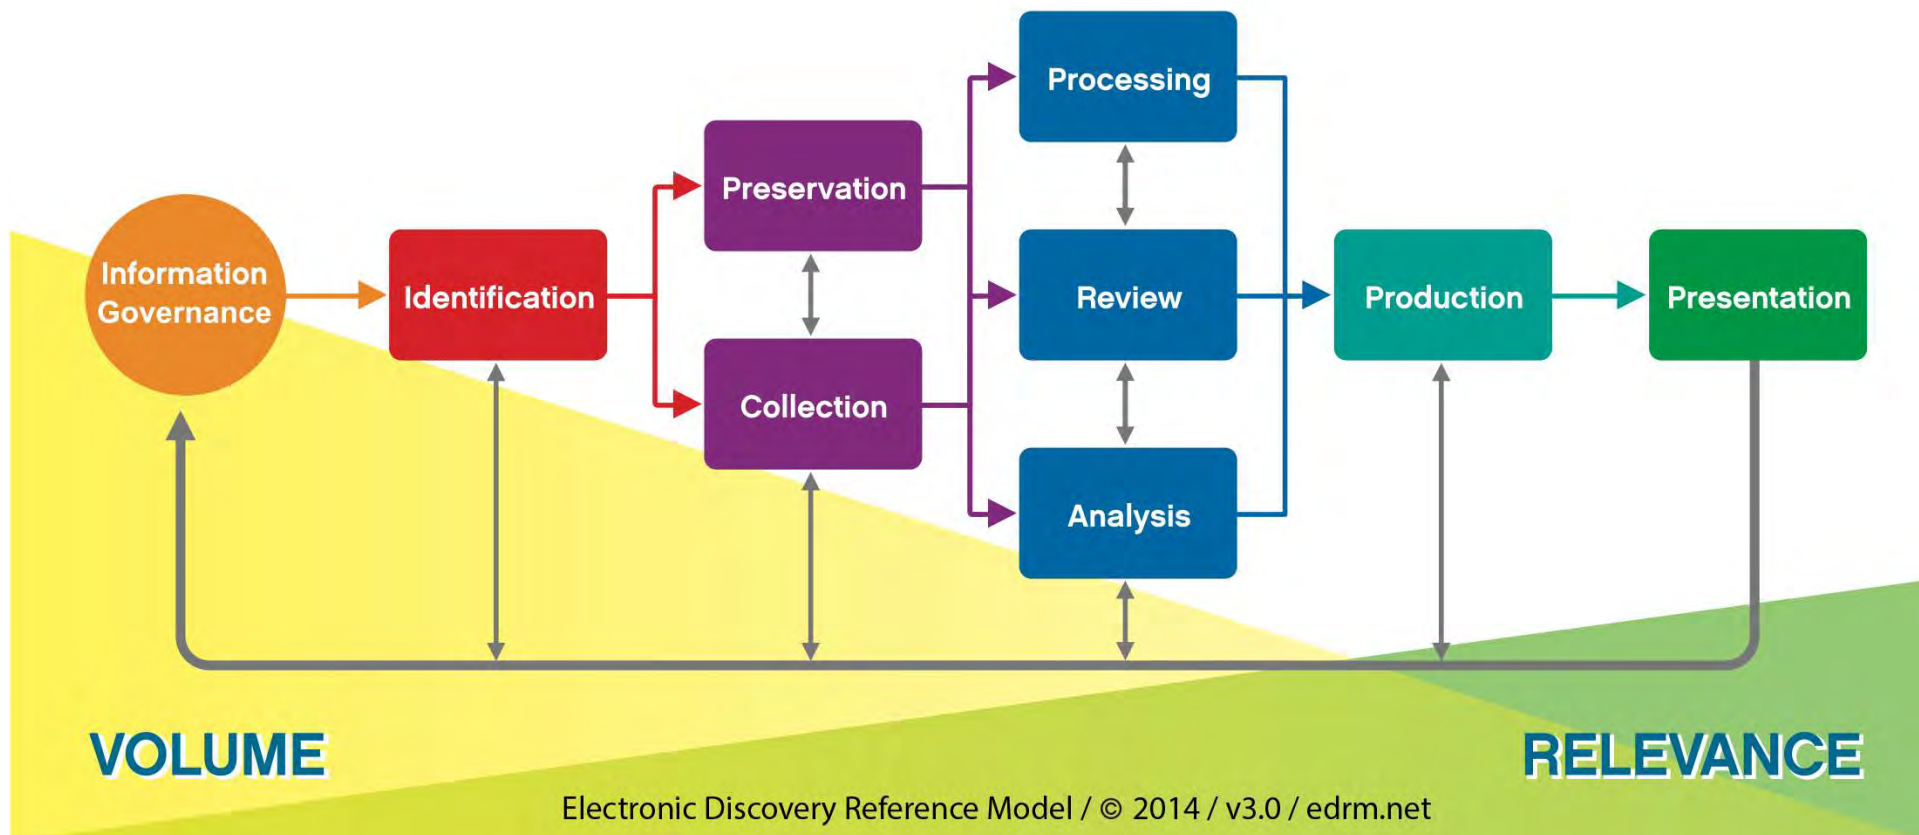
Information Governance

Identification

Preservation

Collection

Processing

Review

Analysis

Production

Presentation

VOLUME

RELEVANCE

Electronic Discovery Reference Model / © 2014 / v3.0 / edrm.net